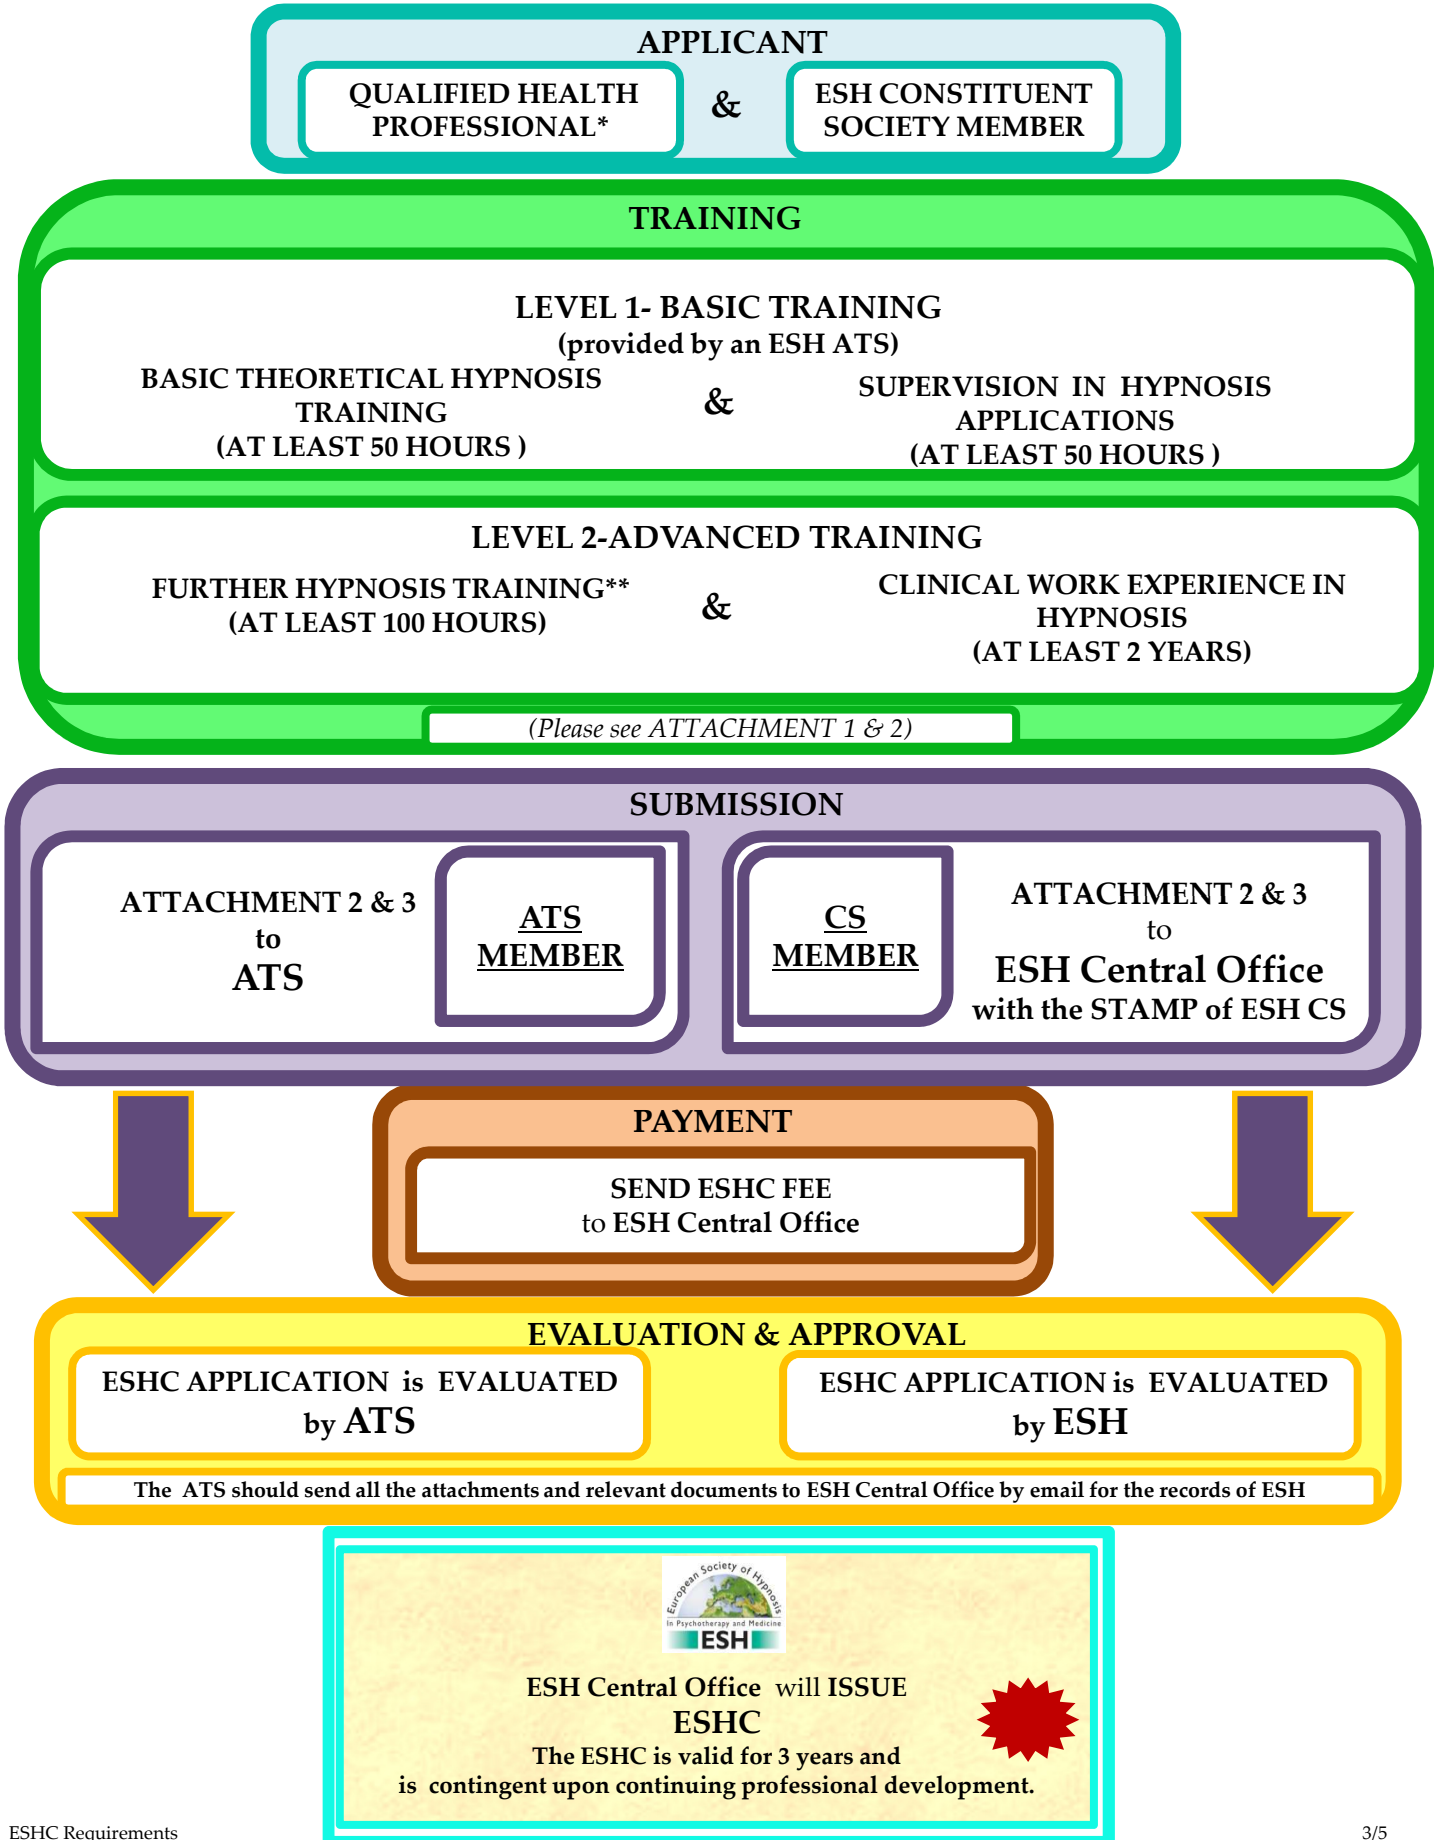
APPLICANT

QUALIFIED HEALTH PROFESSIONAL*

&

ESH CONSTITUENT SOCIETY MEMBER

TRAINING

LEVEL 1- BASIC TRAINING
(provided by an ESH ATS)

BASIC THEORETICAL HYPNOSIS TRAINING
(AT LEAST 50 HOURS )

&

SUPERVISION IN HYPNOSIS APPLICATIONS
(AT LEAST 50 HOURS )

LEVEL 2-ADVANCED TRAINING

FURTHER HYPNOSIS TRAINING**
(AT LEAST 100 HOURS)

&

CLINICAL WORK EXPERIENCE IN HYPNOSIS
(AT LEAST 2 YEARS)

(Please see ATTACHMENT 1 & 2)

SUBMISSION

ATTACHMENT 2 & 3
to
ATS

ATS MEMBER

CS MEMBER

ATTACHMENT 2 & 3
to
ESH Central Office
with the STAMP of ESH CS

PAYMENT

SEND ESHC FEE
to ESH Central Office

EVALUATION & APPROVAL

ESHC APPLICATION is EVALUATED by ATS

ESHC APPLICATION is EVALUATED by ESH

The ATS should send all the attachments and relevant documents to ESH Central Office by email for the records of ESH

European Society of Hypnosis
in Psychotherapy and Medicine
ESH

ESH Central Office will ISSUE
ESHC
The ESHC is valid for 3 years and
is contingent upon continuing professional development.

ESHC Requirements

3/5